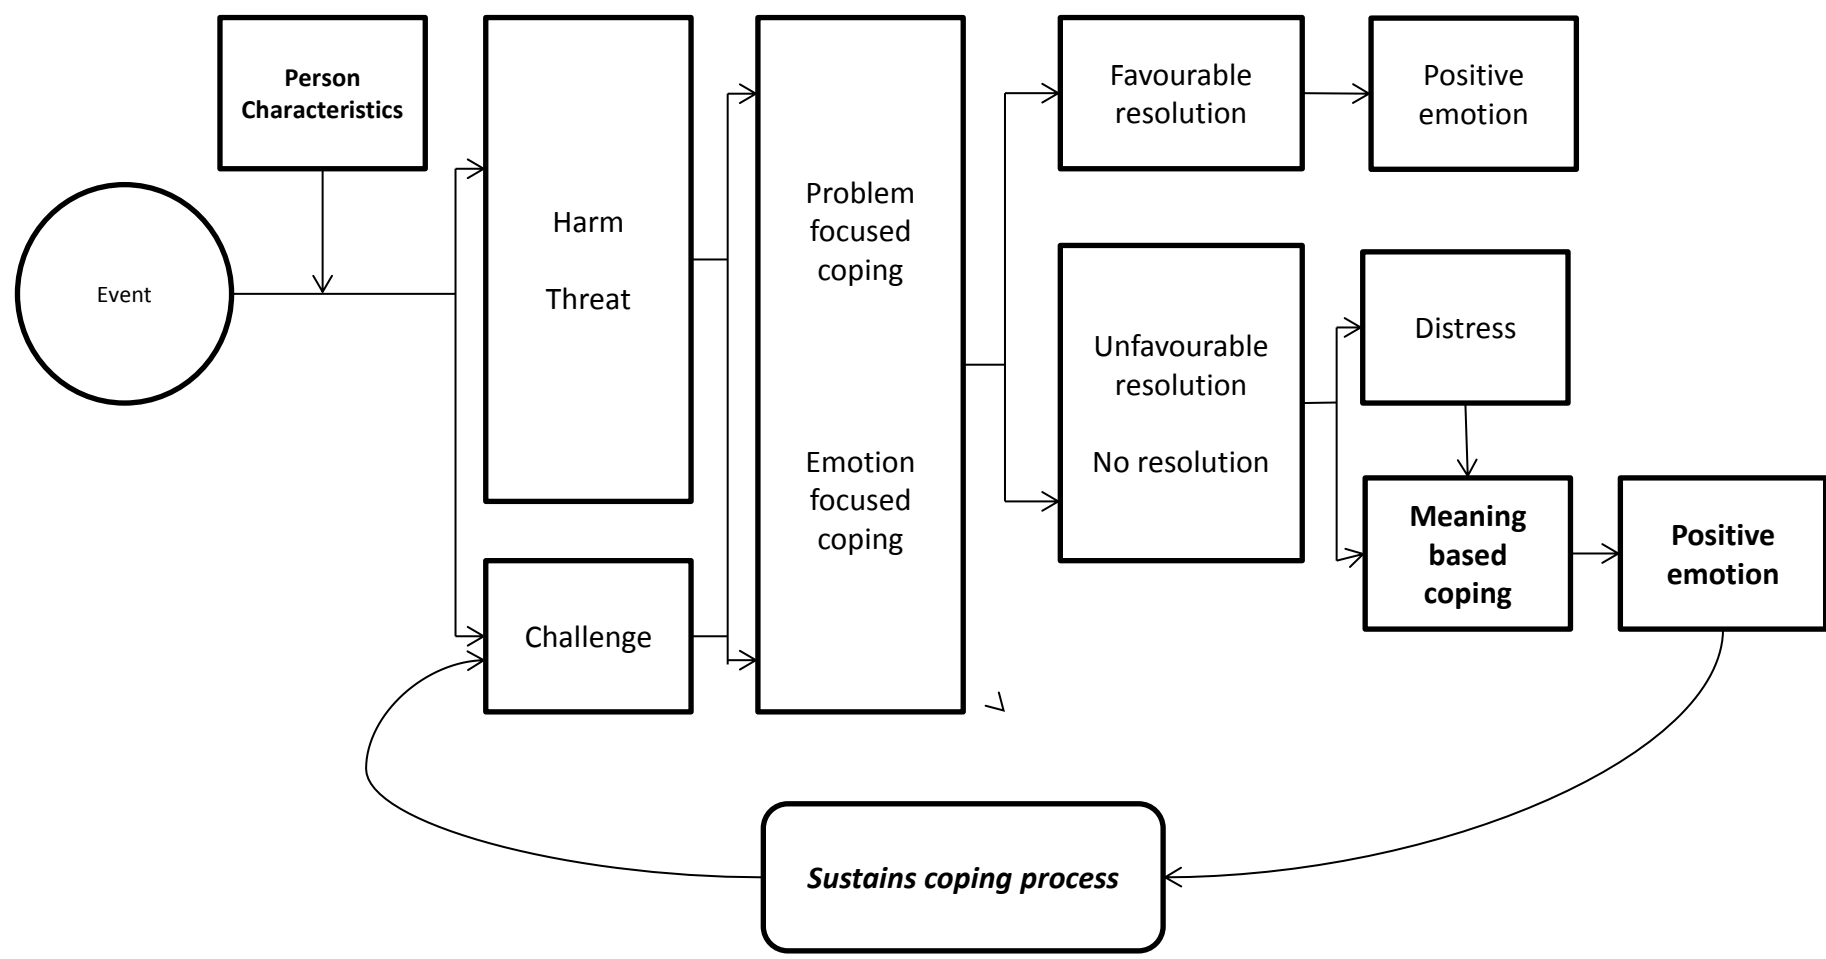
Person Characteristics

Event

Harm

Threat

Challenge

Problem focused coping

Emotion focused coping

Favourable resolution

Positive emotion

Unfavourable resolution

No resolution

Distress

Meaning based coping

Positive emotion

Sustains coping process